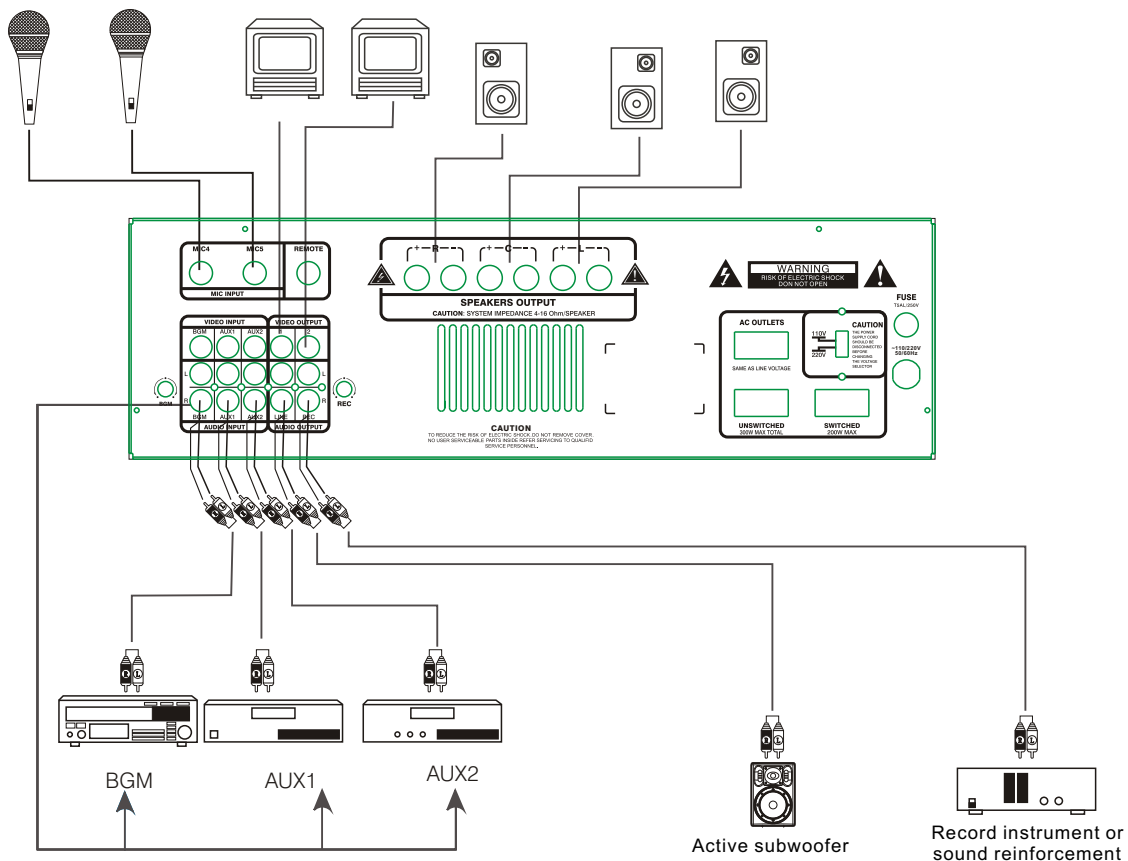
MIC4
MIC5
REMOTE
MIC INPUT
+ R -
+ C -
+ L -
SPEAKERS OUTPUT
CAUTION: SYSTEM IMPEDANCE 4-16 Ohm/SPEAKER
WARNING
RISK OF ELECTRIC SHOCK
DON NOT OPEN
FUSE
T3AL/250V
VIDEO INPUT
BGM
AUX1
AUX2
VIDEO OUTPUT
1
2
L
R
BGM
AUX1
AUX2
LINE
REC
AUDIO INPUT
AUDIO OUTPUT
BGM
REC
CAUTION
TO REDUCE THE RISK OF ELECTRIC SHOCK DO NOT REMOVE COVER.
NO USER SERVICEABLE PARTS INSIDE REFER SERVICING TO QUALIFID SERVICE PERSONNEL.
AC OUTLETS
SAME AS LINE VOLTAGE
110V
220V
CAUTION
THE POWER SUPPLY CORD SHOULD BE DISCONNECTED BEFORE CHANGING THE VOLTAGE SELECTOR
~110/220V 50/60Hz
UNSWITCHED
300W MAX TOTAL
SWITCHED
200W MAX
BGM
AUX1
AUX2
Active subwoofer
Record instrument or sound reinforcement